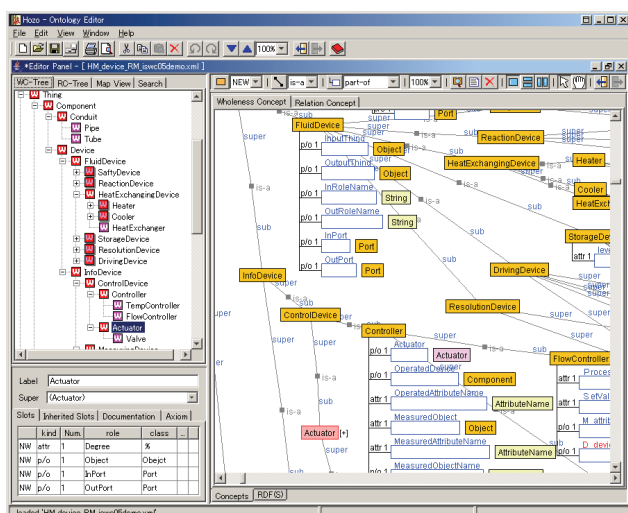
Hozo - Ontology Editor
File Edit View Window Help
100%
*Editor Panel - [ HM_device_RM_iswc05demo.xml ]
WC-Tree RC-Tree Map View Search
Thing
Component
Conduit
Pipe
Tube
Device
FluidDevice
SaftyDevice
ReactionDevice
HeatExchangingDevice
Heater
Cooler
HeatExchanger
StorageDevice
ResolutionDevice
DrivingDevice
InfoDevice
ControlDevice
Controller
TempController
FlowController
Actuator
Valve
Label Actuator
Super (Actuator)
Slots Inherited Slots Documentation Axiom

| | kind | Num. | role | class |
|---|---|---|---|---|
| NW | attr | 1 | Degree | % |
| NW | p/o | 1 | Object | Object |
| NW | p/o | 1 | InPort | Port |
| NW | p/o | 1 | OutPort | Port |

NEW is-a part-of 100%
Wholeness Concept Relation Concept
super FluidDevice is-a sub Port
p/o 1 InputThing Object
p/o 1 OutputThing Object
p/o 1 InRoleName String
p/o 1 OutRoleName String
p/o 1 InPort Port
p/o 1 OutPort Port
ReactionDevice HeatExchangingDevice Heater Cooler HeatExch StorageDev
is-a sub super DrivingDevice attr 1
InfoDevice ResolutionDevice
super ControlDevice is-a Controller super
p/o 1 Actuator Actuator
p/o 1 OperatedDevice Component
attr 1 OperatedAttributeName AttributeName
p/o 1 MeasuredObject Object
attr 1 MeasuredAttributeName AttributeName
MeasuredObjectName
FlowController attr 1 Proces SetVal
Actuator [+]
Concepts RDF(S)
loaded 'HM_device_RM_iswc05demo.xml'